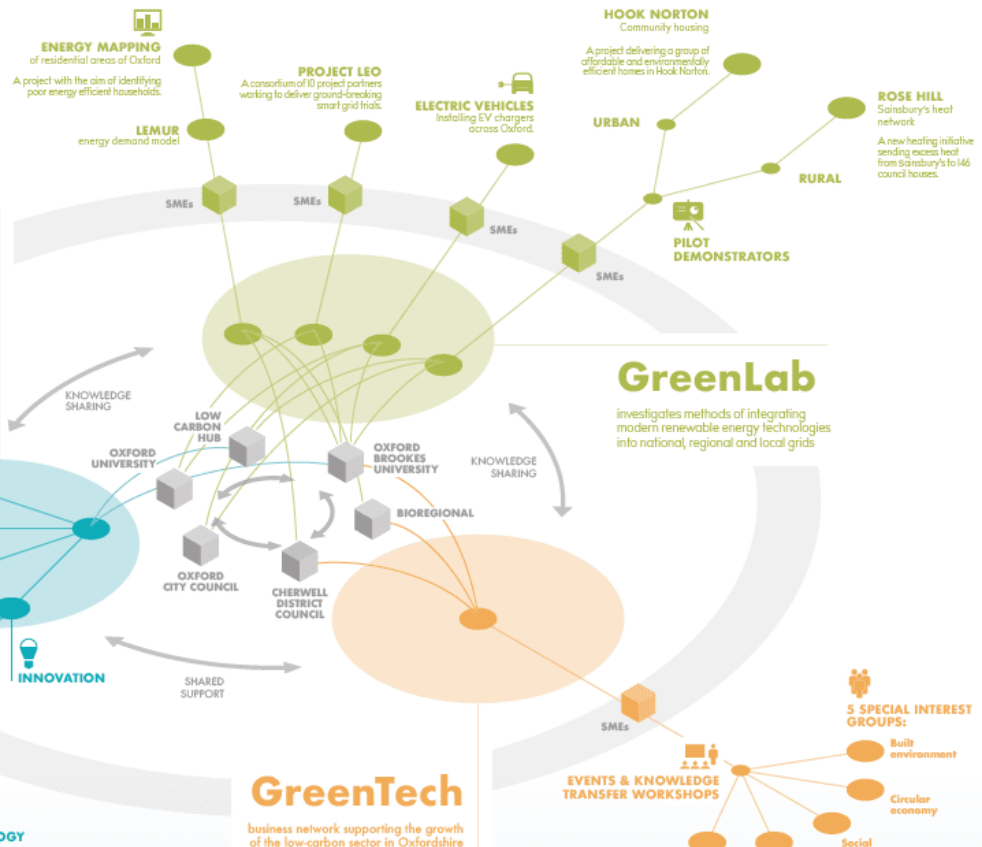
ENERGY MAPPING
of residential areas of Oxford

A project with the aim of identifying poor energy efficient households.

LEMUR
energy demand model

PROJECT LEO
A consortium of 10 project partners working to deliver ground-breaking smart grid trials.

ELECTRIC VEHICLES
Installing EV chargers across Oxford.

HOOK NORTON
Community housing

A project delivering a group of affordable and environmentally efficient homes in Hook Norton.

URBAN

ROSE HILL
Sainsbury's heat network

A new heating initiative sending excess heat from Sainsbury's to 146 council houses.

RURAL

PILOT DEMONSTRATORS

SMEs

SMEs

SMEs

SMEs

GreenLab

investigates methods of integrating modern renewable energy technologies into national, regional and local grids

KNOWLEDGE SHARING

KNOWLEDGE SHARING

LOW CARBON HUB

OXFORD UNIVERSITY

OXFORD BROOKES UNIVERSITY

BIOREGIONAL

OXFORD CITY COUNCIL

CHERWELL DISTRICT COUNCIL

INNOVATION

SHARED SUPPORT

SMEs

5 SPECIAL INTEREST GROUPS:

Built environment

Circular economy

Social

EVENTS & KNOWLEDGE TRANSFER WORKSHOPS

GreenTech

business network supporting the growth of the low-carbon sector in Oxfordshire

OGY